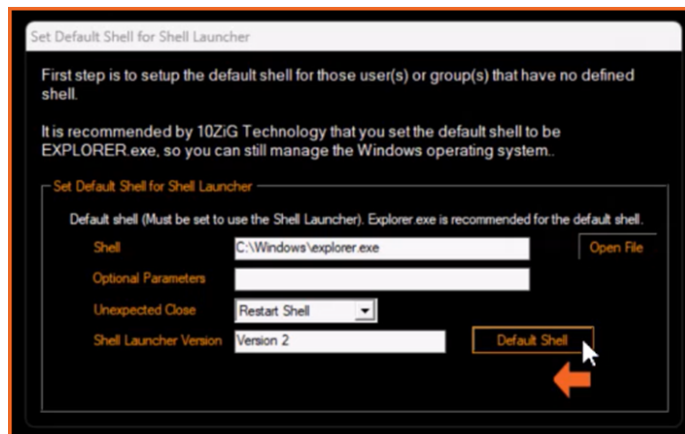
Set Default Shell for Shell Launcher

First step is to setup the default shell for those user(s) or group(s) that have no defined shell.

It is recommended by 10ZiG Technology that you set the default shell to be EXPLORER.exe, so you can still manage the Windows operating system..

Set Default Shell for Shell Launcher

Default shell (Must be set to use the Shell Launcher). Explorer.exe is recommended for the default shell.

Shell C:\Windows\explorer.exe Open File

Optional Parameters

Unexpected Close Restart Shell

Shell Launcher Version Version 2 Default Shell